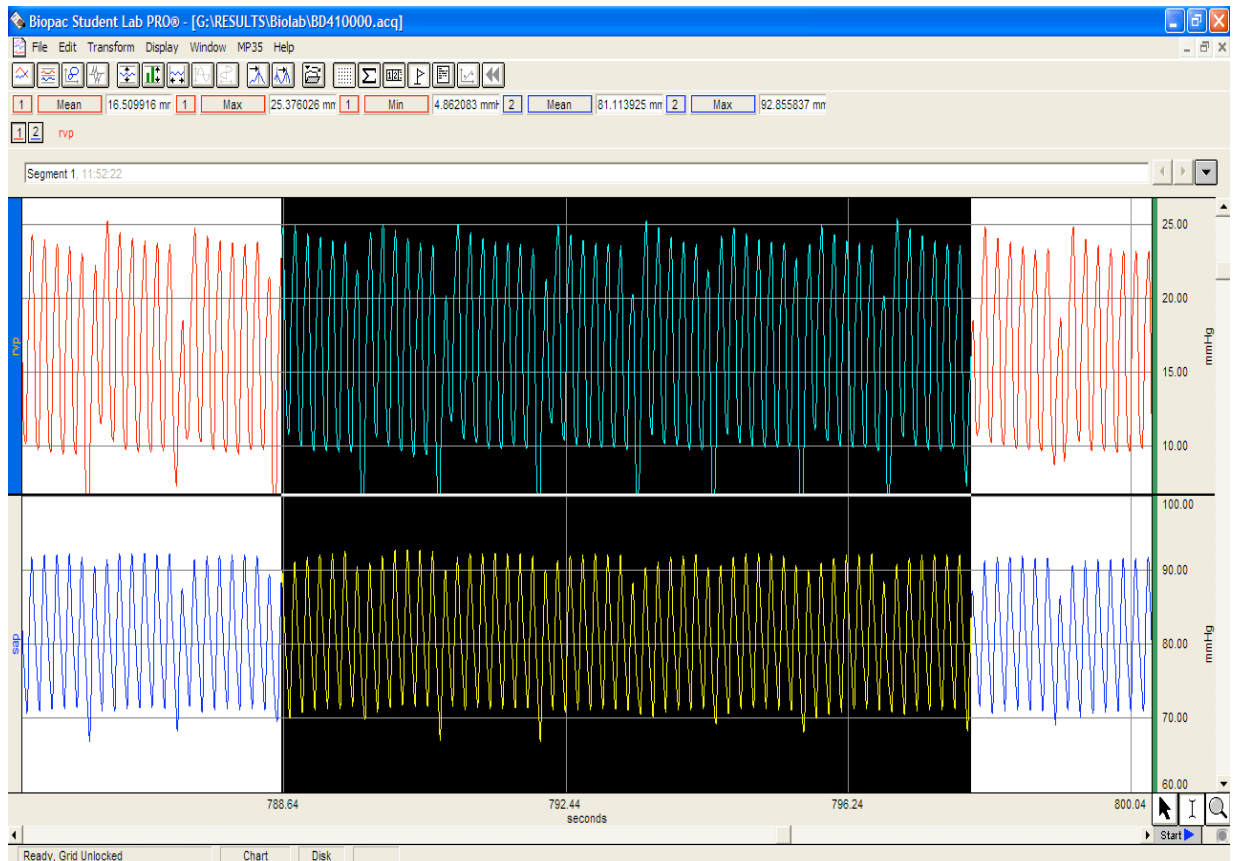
Biopac Student Lab PRO® - [G:\RESULTS\Biolab\BD410000.acq]

File Edit Transform Display Window MP35 Help

1 Mean 16.509916 mr 1 Max 25.376026 mn 1 Min 4.862083 mmh 2 Mean 81.113925 mn 2 Max 92.855837 mn

1 2 rvp

Segment 1, 11:52:22

rvp

25.00
20.00
15.00
10.00
mmHg

sap

100.00
90.00
80.00
70.00
60.00
mmHg

788.64 792.44 796.24 800.04
seconds

Start

Ready, Grid Unlocked Chart Disk